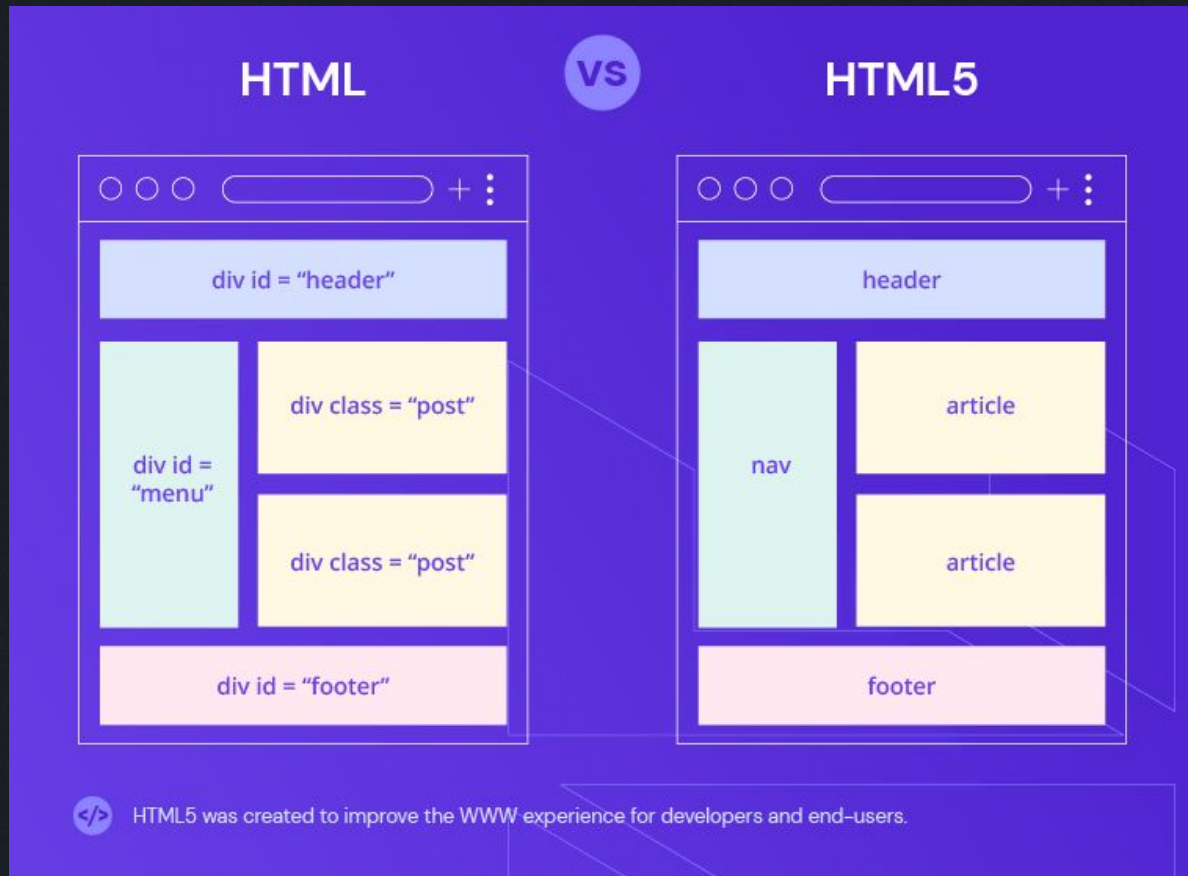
HTML

VS

HTML5

div id = “header”

div id = “menu”

div class = “post”

div class = “post”

div id = “footer”

header

nav

article

article

footer

</> HTML5 was created to improve the WWW experience for developers and end-users.